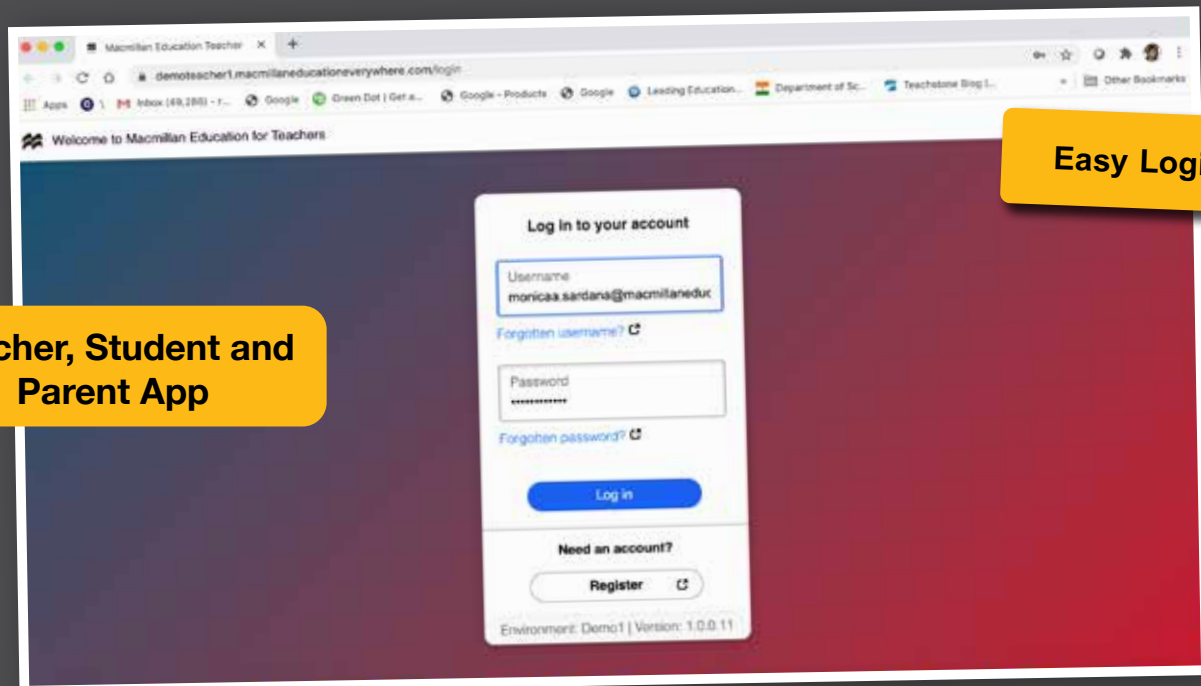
Macmillan Education Teacher ×

demoteacher1.macmillaneducationeverywhere.com/login

Apps Inbox (49,286) - r... Google Green Dot | Get a... Google - Products Google Leading Education... Department of Sc... Teachstone Blog |... Other Bookmarks

Welcome to Macmillan Education for Teachers

Easy Logi

cher, Student and Parent App

Log in to your account

Username
monicaa.sardana@macmillaneduc

Forgotten username?

Password
••••••••••••

Forgotten password?

Log in

Need an account?

Register

Environment: Demo1 | Version: 1.0.0.11